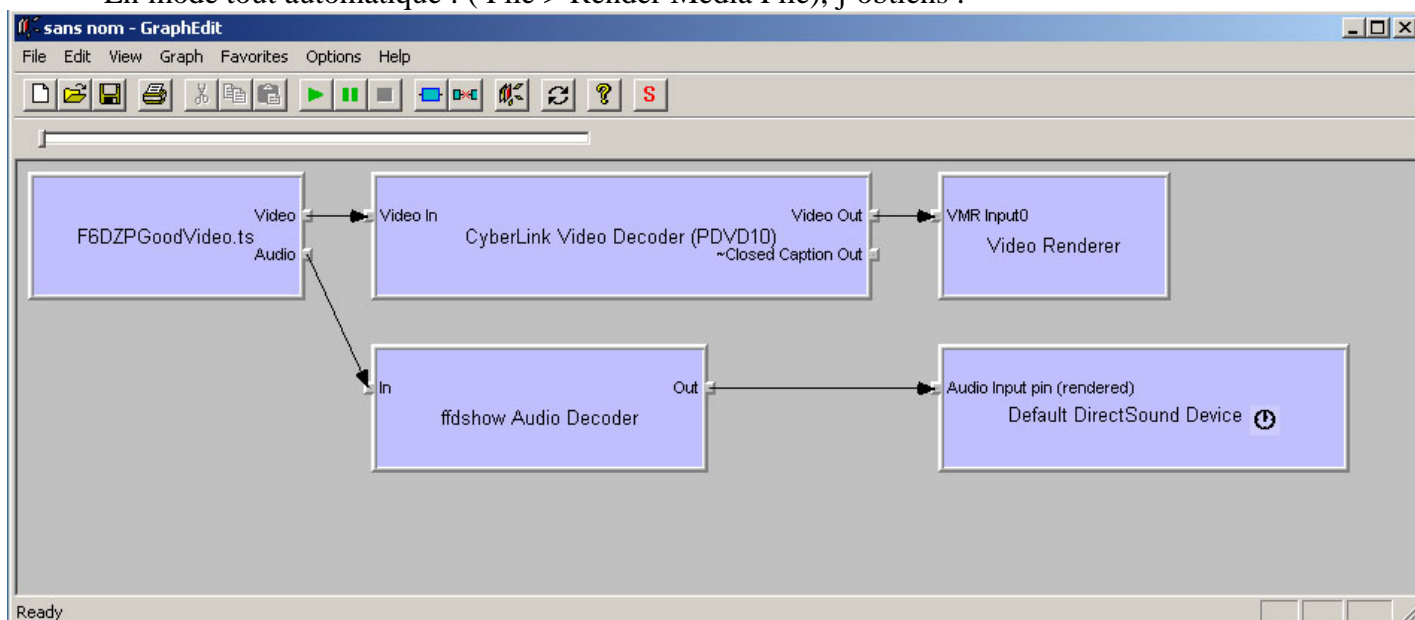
En mode tout automatique : ( File > Render Media File), j'obtiens :

sans nom - GraphEdit

File Edit View Graph Favorites Options Help

S

F6DZPGoodVideo.ts
Video
Audio

Video In
CyberLink Video Decoder (PDVD10)
Video Out
~Closed Caption Out

VMR Input0
Video Renderer

In
ffdshow Audio Decoder
Out

Audio Input pin (rendered)
Default DirectSound Device

Ready